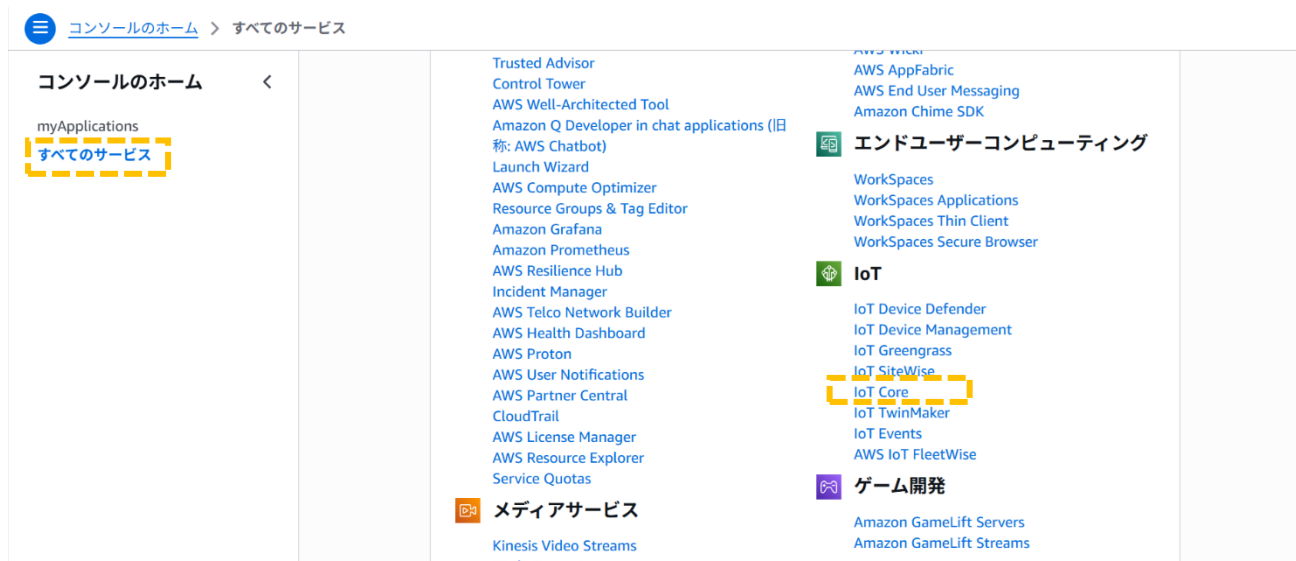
コンソールのホーム > すべてのサービス

コンソールのホーム <

myApplications
すべてのサービス

Trusted Advisor
Control Tower
AWS Well-Architected Tool
Amazon Q Developer in chat applications (旧称: AWS Chatbot)
Launch Wizard
AWS Compute Optimizer
Resource Groups & Tag Editor
Amazon Grafana
Amazon Prometheus
AWS Resilience Hub
Incident Manager
AWS Telco Network Builder
AWS Health Dashboard
AWS Proton
AWS User Notifications
AWS Partner Central
CloudTrail
AWS License Manager
AWS Resource Explorer
Service Quotas

メディアサービス

Kinesis Video Streams

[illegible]
AWS AppFabric
AWS End User Messaging
Amazon Chime SDK

エンドユーザーコンピューティング

WorkSpaces
WorkSpaces Applications
WorkSpaces Thin Client
WorkSpaces Secure Browser

IoT

IoT Device Defender
IoT Device Management
IoT Greengrass
IoT SiteWise
IoT Core
IoT TwinMaker
IoT Events
AWS IoT FleetWise

ゲーム開発

Amazon GameLift Servers
Amazon GameLift Streams